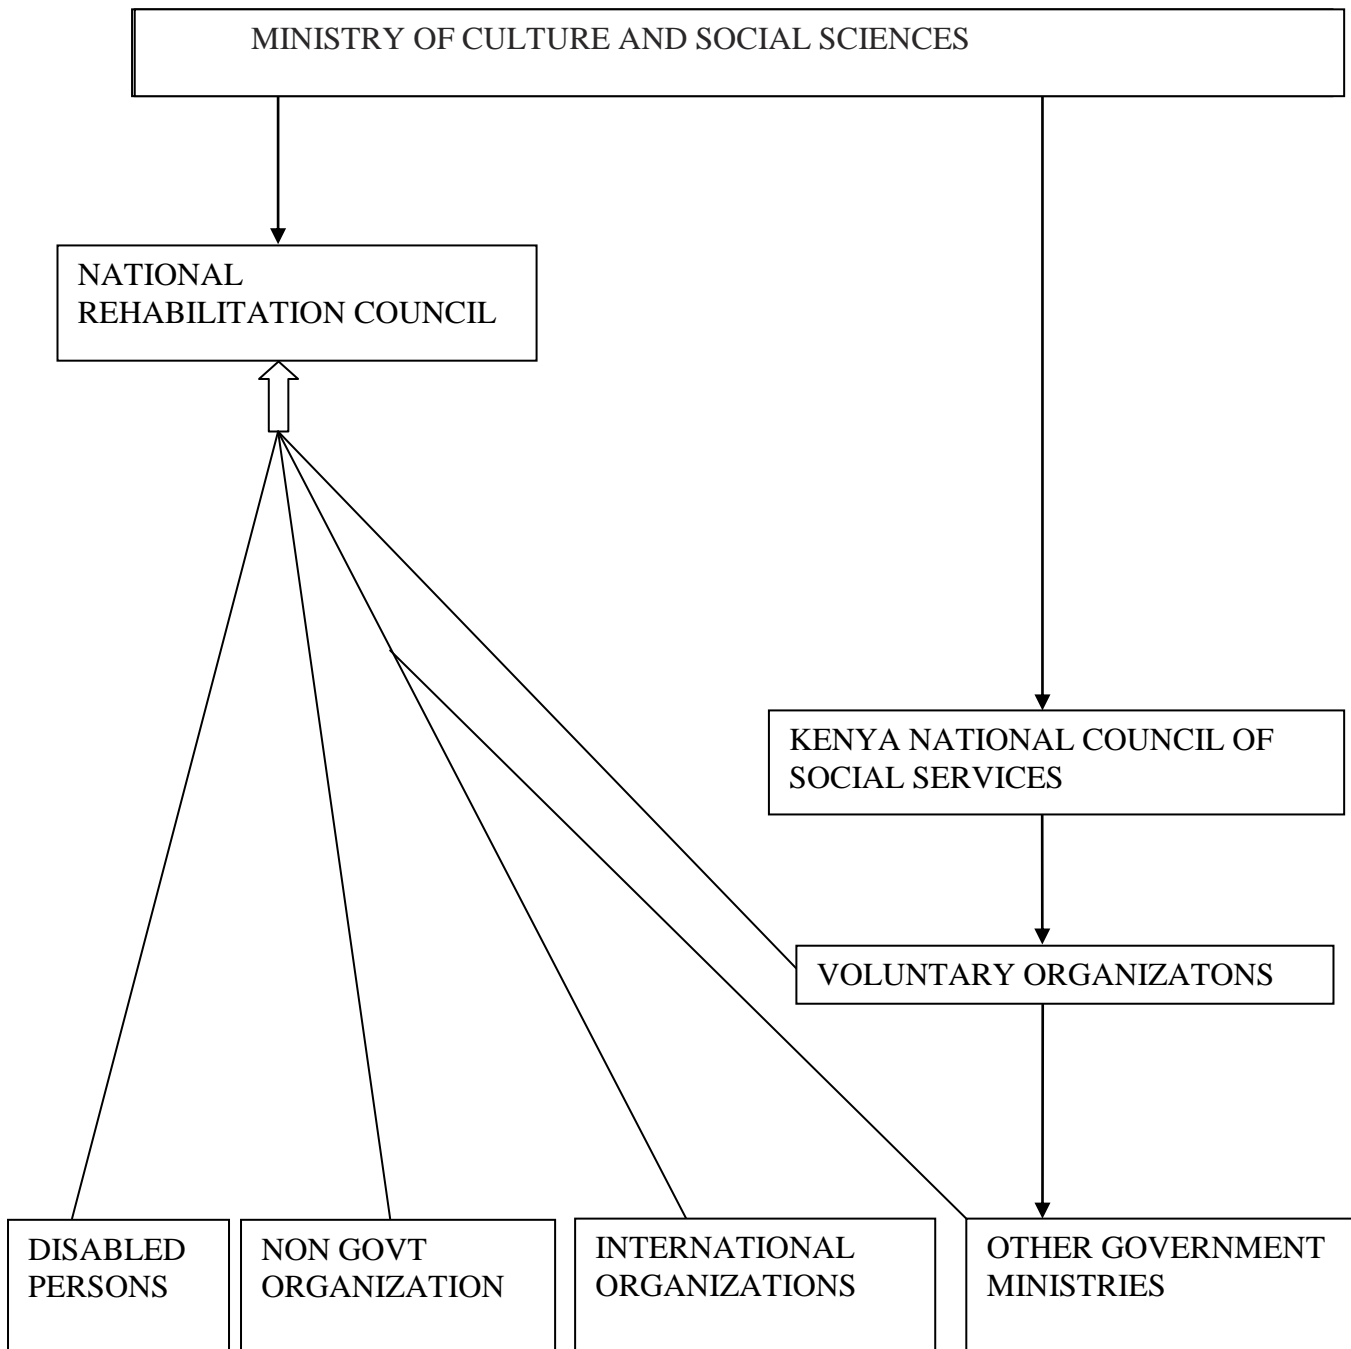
MINISTRY OF CULTURE AND SOCIAL SCIENCES

NATIONAL REHABILITATION COUNCIL

KENYA NATIONAL COUNCIL OF SOCIAL SERVICES

VOLUNTARY ORGANIZATONS

DISABLED PERSONS

NON GOVT ORGANIZATION

INTERNATIONAL ORGANIZATIONS

OTHER GOVERNMENT MINISTRIES